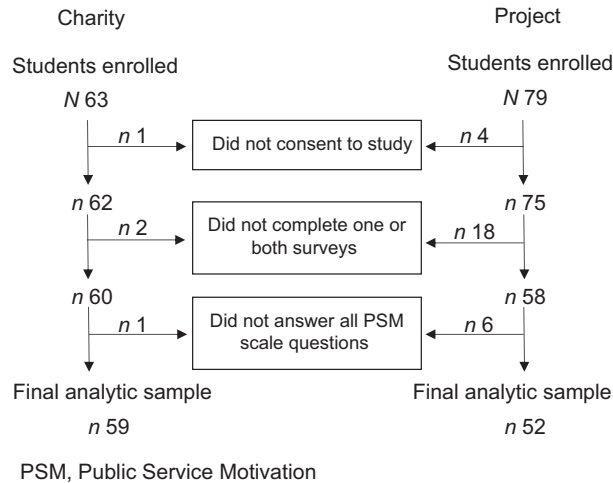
Charity

Students enrolled

*N* 63

*n* 1

Did not consent to study

*n* 62

*n* 2

Did not complete one or both surveys

*n* 60

*n* 1

Did not answer all PSM scale questions

Final analytic sample

*n* 59

Project

Students enrolled

*N* 79

*n* 4

*n* 75

*n* 18

*n* 58

*n* 6

Final analytic sample

*n* 52

PSM, Public Service Motivation